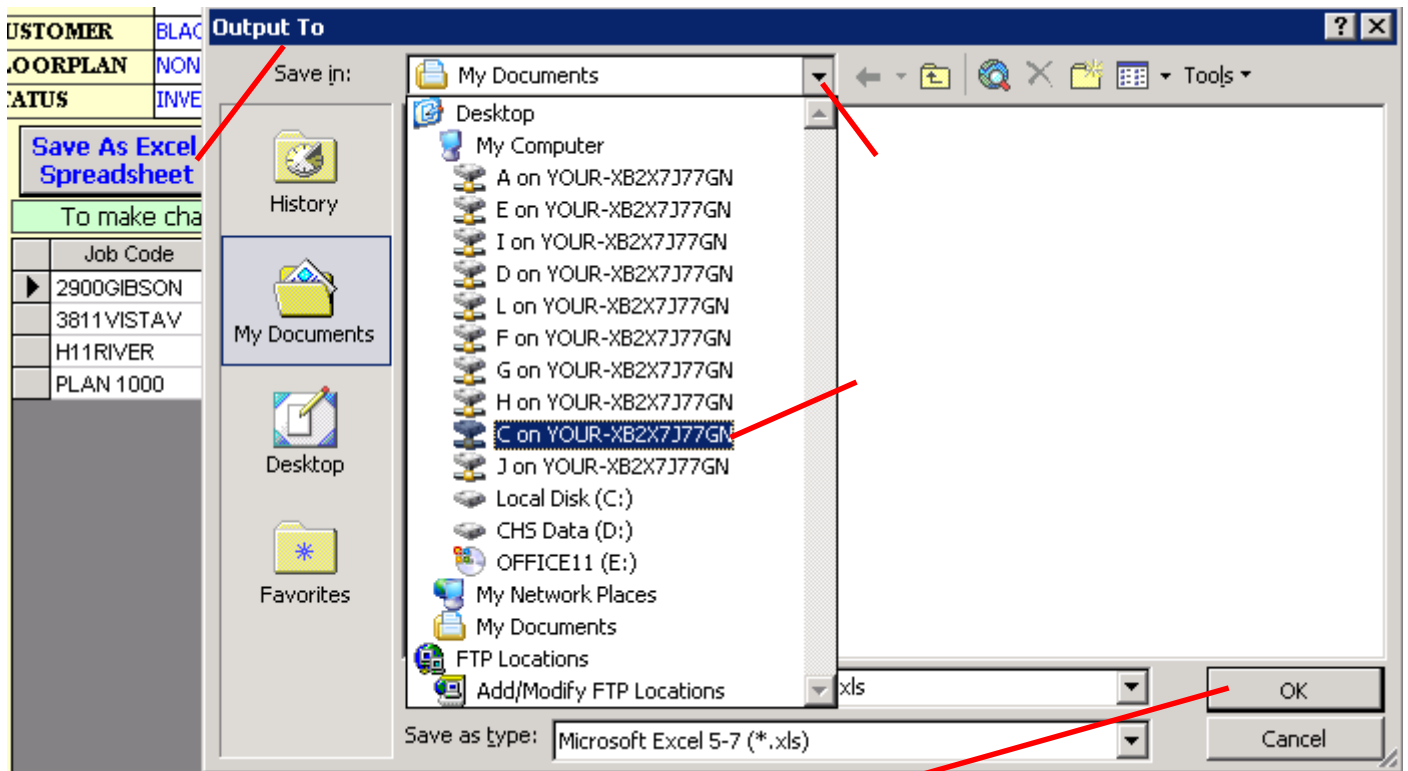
USTOMER BLAC
LOORPLAN NON
TATUS INVE

Save As Excel Spreadsheet

To make cha

| | Job Code |
|---|---|
| ▶ | 2900GIBSON |
| | 3811VISTAV |
| | H11RIVER |
| | PLAN 1000 |

Output To

? X

Save in: My Documents

Tools

History

My Documents

Desktop

Favorites

Desktop
My Computer
A on YOUR-XB2X7J77GN
E on YOUR-XB2X7J77GN
I on YOUR-XB2X7J77GN
D on YOUR-XB2X7J77GN
L on YOUR-XB2X7J77GN
F on YOUR-XB2X7J77GN
G on YOUR-XB2X7J77GN
H on YOUR-XB2X7J77GN
C on YOUR-XB2X7J77GN
J on YOUR-XB2X7J77GN
Local Disk (C:)
CHS Data (D:)
OFFICE11 (E:)
My Network Places
My Documents
FTP Locations
Add/Modify FTP Locations

xls

OK

Save as type: Microsoft Excel 5-7 (*.xls)

Cancel